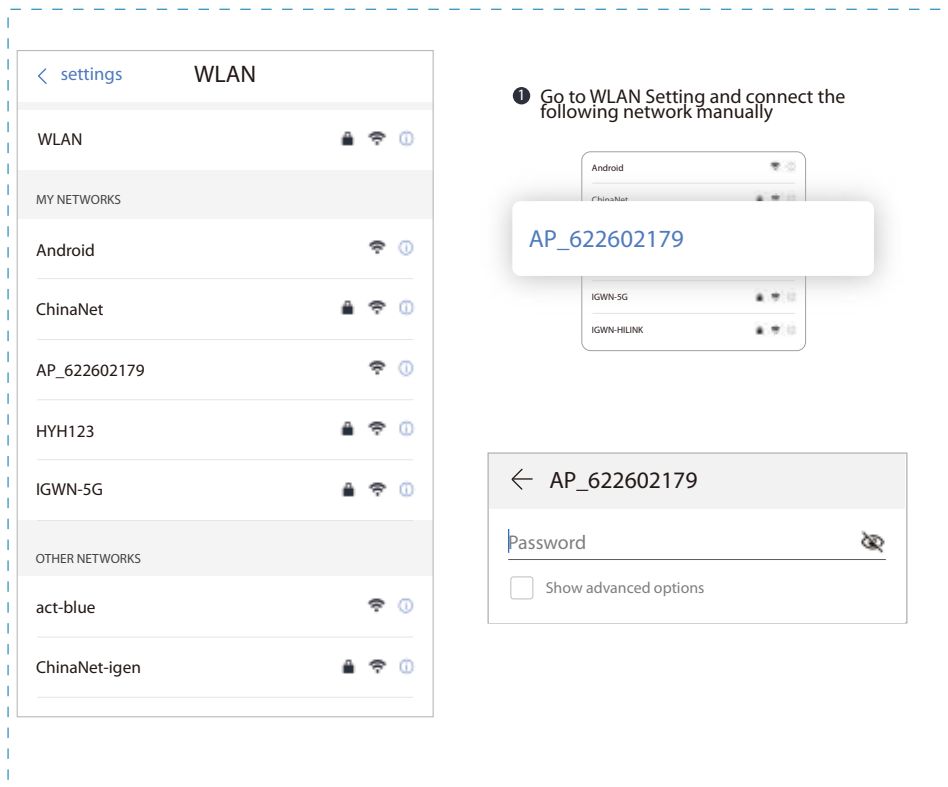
< settings WLAN

WLAN

MY NETWORKS

Android

ChinaNet

AP_622602179

HYH123

IGWN-5G

OTHER NETWORKS

act-blue

ChinaNet-igen

❶ Go to WLAN Setting and connect the following network manually

Android

ChinaNet

AP_622602179

IGWN-5G

IGWN-HILINK

← AP_622602179

Password

Show advanced options